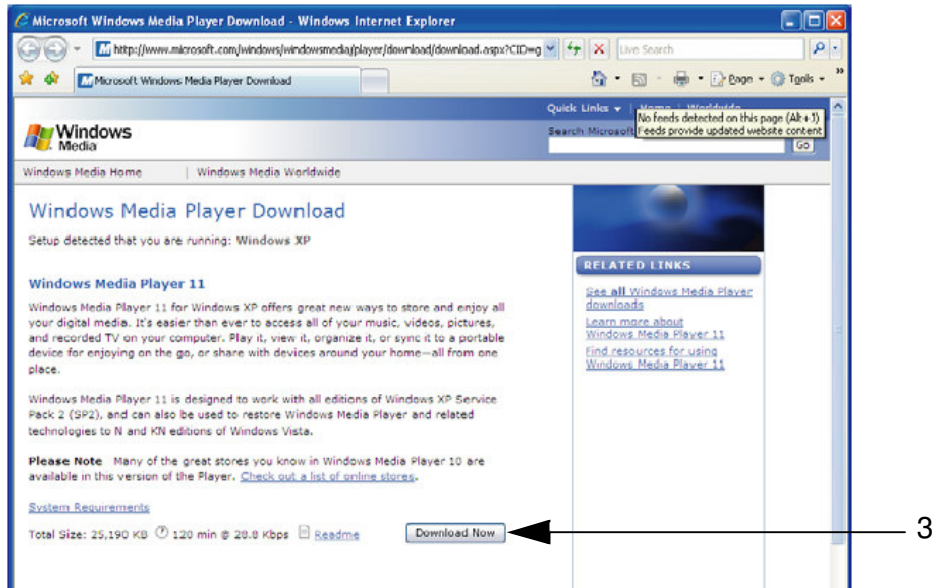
Microsoft Windows Media Player Download - Windows Internet Explorer

http://www.microsoft.com/windows/windowsmedia/player/download/download.aspx?CID=g

Live Search

Microsoft Windows Media Player Download

Page Tools

Quick Links | Home | Worldwide

No feeds detected on this page (Alt+J)
Feeds provide updated website content

Windows Media

Search Microsoft

GO

Windows Media Home | Windows Media Worldwide

Windows Media Player Download

Setup detected that you are running: Windows XP

Windows Media Player 11

Windows Media Player 11 for Windows XP offers great new ways to store and enjoy all your digital media. It's easier than ever to access all of your music, videos, pictures, and recorded TV on your computer. Play it, view it, organize it, or sync it to a portable device for enjoying on the go, or share with devices around your home—all from one place.

Windows Media Player 11 is designed to work with all editions of Windows XP Service Pack 2 (SP2), and can also be used to restore Windows Media Player and related technologies to N and KN editions of Windows Vista.

Please Note Many of the great stores you know in Windows Media Player 10 are available in this version of the Player. Check out a list of online stores.

System Requirements

Total Size: 25,190 KB 120 min @ 28.8 Kbps Readme

Download Now

RELATED LINKS

See all Windows Media Player downloads

Learn more about Windows Media Player 11

Find resources for using Windows Media Player 11

3